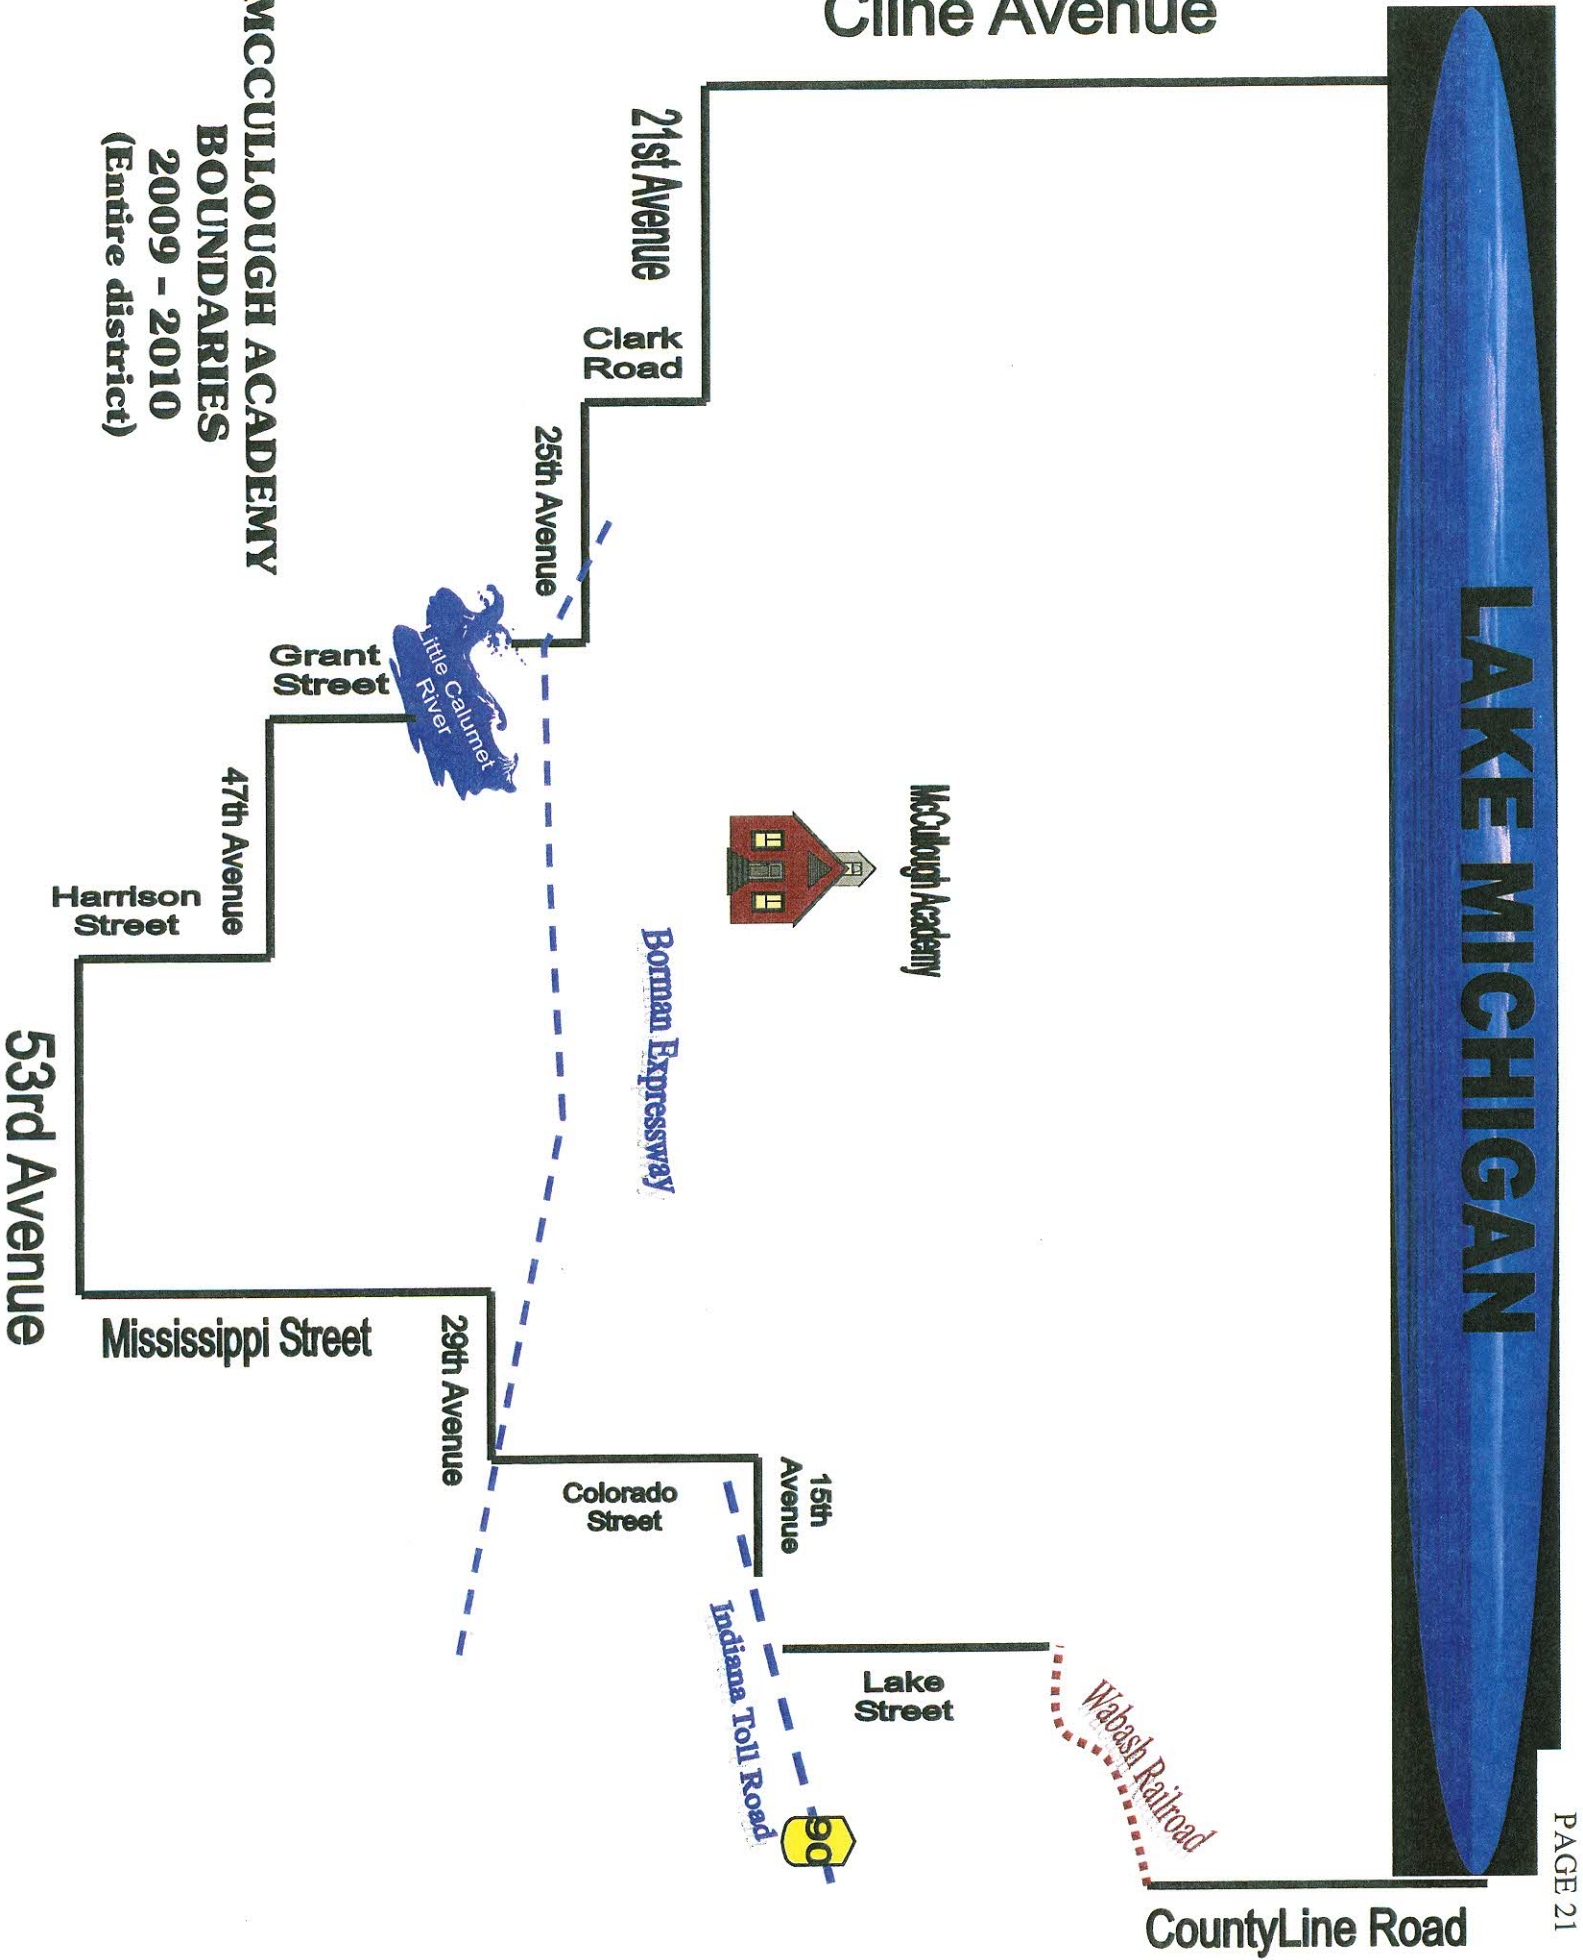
MCCULLOUGH ACADEMY
BOUNDARIES
2009 - 2010
(Entire district)

Cline Avenue

LAKE MICHIGAN

21st Avenue

Clark Road

25th Avenue

Grant Street

Little Calumet River

47th Avenue

Harrison Street

53rd Avenue

Mississippi Street

29th Avenue

Colorado Street

15th Avenue

Lake Street

McCullough Academy

Borman Expressway

Indiana Toll Road

90

Wabash Railroad

CountyLine Road

PAGE 21